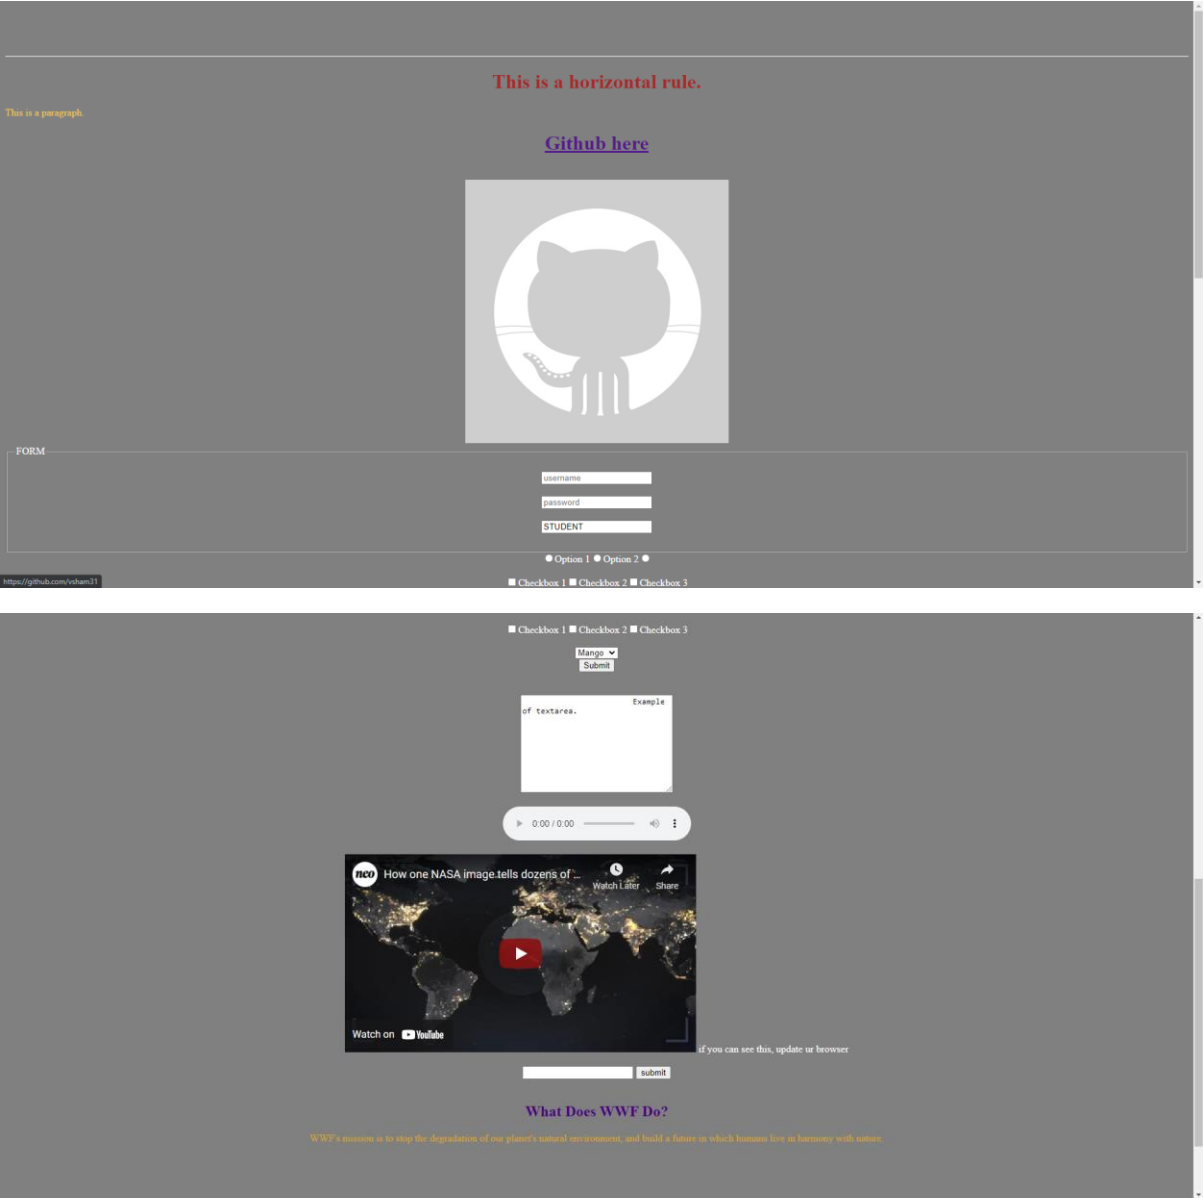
This is a horizontal rule.

This is a paragraph.

Github here

FORM

username

password

STUDENT

Option 1 Option 2

https://github.com/vsham31

Checkbox 1 Checkbox 2 Checkbox 3

Checkbox 1 Checkbox 2 Checkbox 3

Mango

Submit

Example of textarea.

0:00 / 0:00

neo How one NASA image tells dozens of ...

Watch Later

Share

Watch on YouTube

if you can see this, update ur browser

submit

What Does WWF Do?

WWF's mission is to stop the degradation of our planet's natural environment, and build a future in which humans live in harmony with nature.